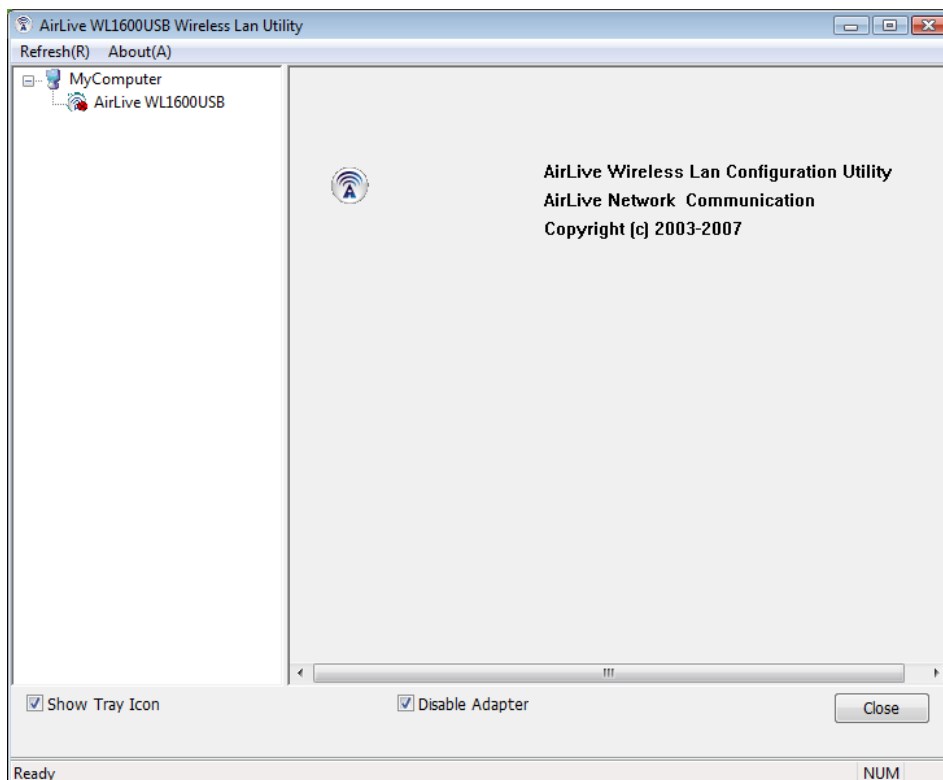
AirLive WL1600USB Wireless Lan Utility

Refresh(R) About(A)

MyComputer
AirLive WL1600USB

AirLive Wireless Lan Configuration Utility
AirLive Network Communication
Copyright (c) 2003-2007

Show Tray Icon
Disable Adapter
Close

Ready
NUM